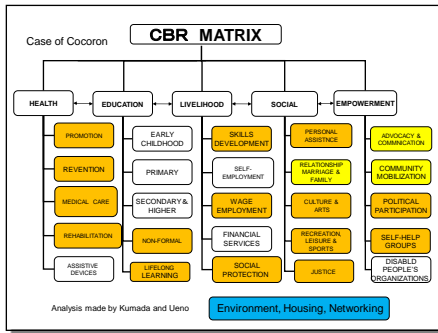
Case of Cocoron

CBR MATRIX

HEALTH

EDUCATION

LIVELIHOOD

SOCIAL

EMPOWERMENT

PROMOTION

REVENTION

MEDICAL CARE

REHABILITATION

ASSISTIVE DEVICES

EARLY CHILDHOOD

PRIMARY

SECONDARY & HIGHER

NON-FORMAL

LIFELONG LEARNING

SKILLS DEVELOPMENT

SELF-EMPLOYMENT

WAGE EMPLOYMENT

FINANCIAL SERVICES

SOCIAL PROTECTION

PERSONAL ASSISTNCE

RELATIONSHIP MARRIAGE & FAMILY

CULTURE & ARTS

RECREATION, LEISURE & SPORTS

JUSTICE

ADVOCACY & COMMNICATION

COMMUNITY MOBILIZATION

POLITICAL PARTICIPATION

SELF-HELP GROUPS

DISABLD PEOPLE'S ORGANIZATIONS

Analysis made by Kumada and Ueno

Environment, Housing, Networking